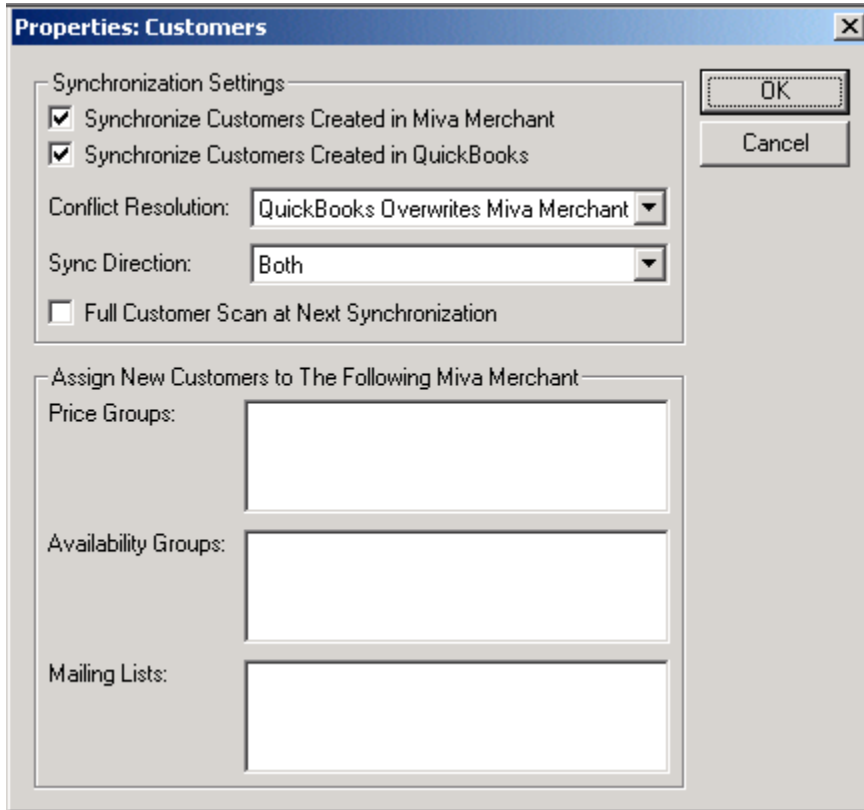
Properties: Customers

Synchronization Settings

Synchronize Customers Created in Miva Merchant

Synchronize Customers Created in QuickBooks

Conflict Resolution: QuickBooks Overwrites Miva Merchant

Sync Direction: Both

Full Customer Scan at Next Synchronization

Assign New Customers to The Following Miva Merchant

Price Groups:

Availability Groups:

Mailing Lists:

OK

Cancel